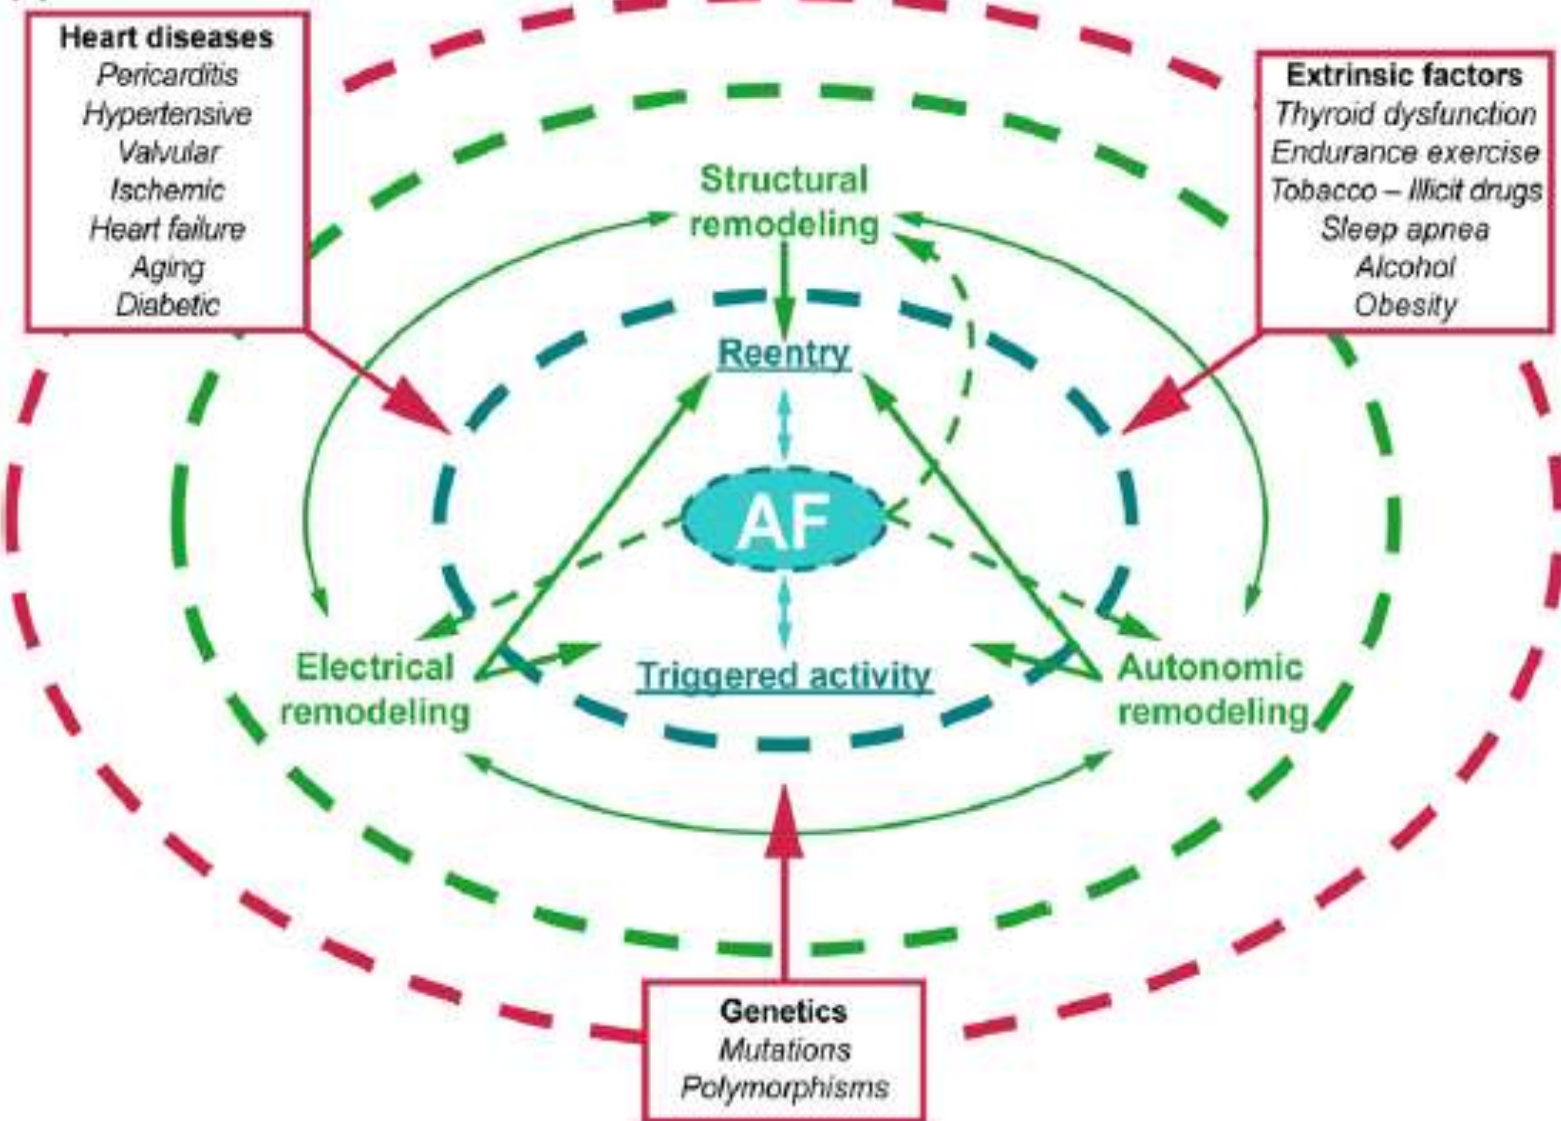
Heart diseases
Pericarditis
Hypertensive
Valvular
Ischemic
Heart failure
Aging
Diabetic

Extrinsic factors
Thyroid dysfunction
Endurance exercise
Tobacco – Illicit drugs
Sleep apnea
Alcohol
Obesity

Structural remodeling

Reentry

AF

Triggered activity

Electrical remodeling

Autonomic remodeling

Genetics
Mutations
Polymorphisms